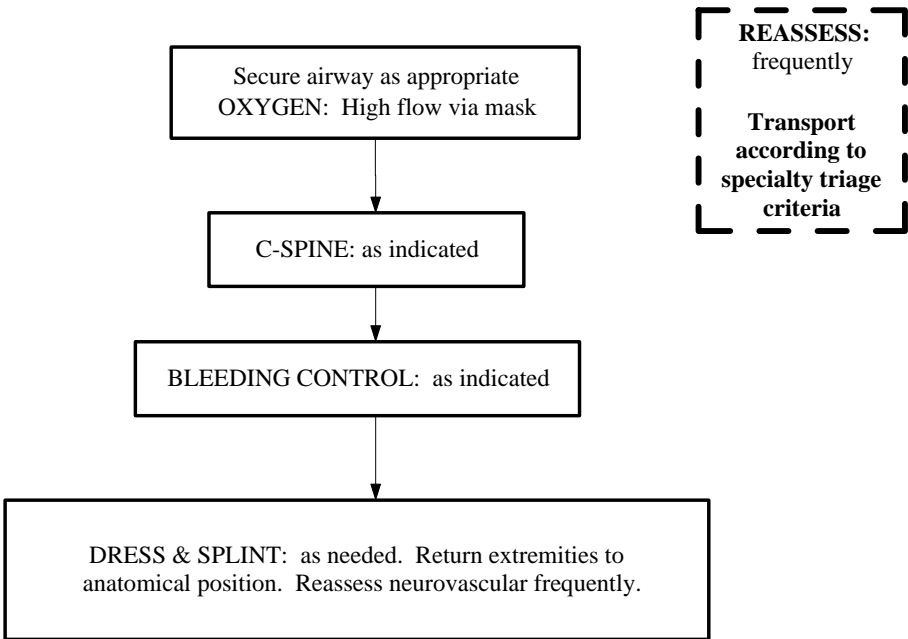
Secure airway as appropriate
OXYGEN: High flow via mask

C-SPINE: as indicated

BLEEDING CONTROL: as indicated

DRESS & SPLINT: as needed. Return extremities to anatomical position. Reassess neurovascular frequently.

**REASSESS:** frequently

**Transport according to specialty triage criteria**